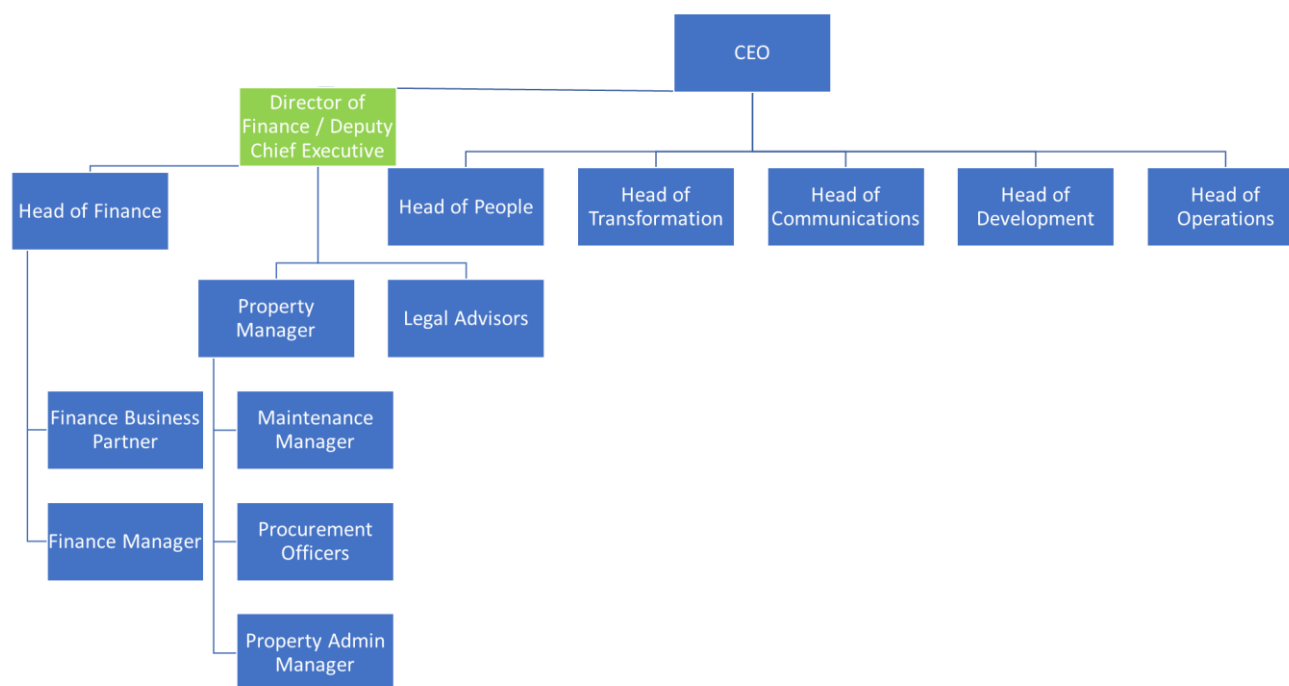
CEO

Director of Finance / Deputy Chief Executive

Head of People

Head of Transformation

Head of Communications

Head of Development

Head of Operations

Head of Finance

Property Manager

Legal Advisors

Finance Business Partner

Finance Manager

Maintenance Manager

Procurement Officers

Property Admin Manager